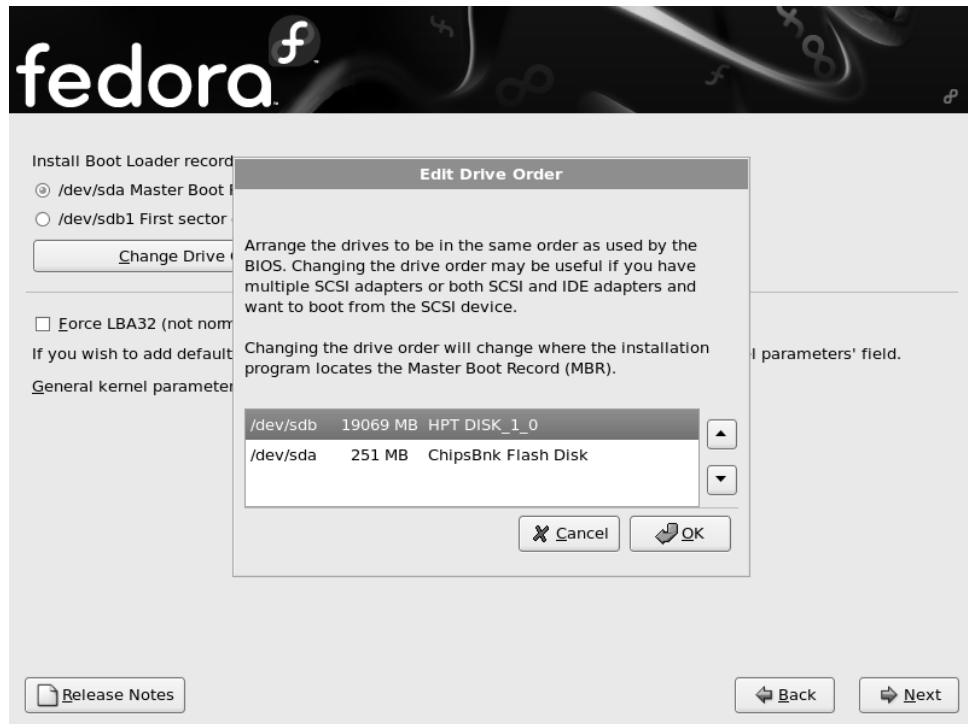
fedora

Install Boot Loader record

/dev/sda Master Boot

/dev/sdb1 First sector

Change Drive

Force LBA32 (not norm

If you wish to add default

l parameters' field.

General kernel parameter

Edit Drive Order

Arrange the drives to be in the same order as used by the BIOS. Changing the drive order may be useful if you have multiple SCSI adapters or both SCSI and IDE adapters and want to boot from the SCSI device.

Changing the drive order will change where the installation program locates the Master Boot Record (MBR).

| /dev/sdb | 19069 MB | HPT DISK_1_0 |
|---|---|---|
| /dev/sda | 251 MB | ChipsBnk Flash Disk |

Cancel

OK

Release Notes

Back

Next